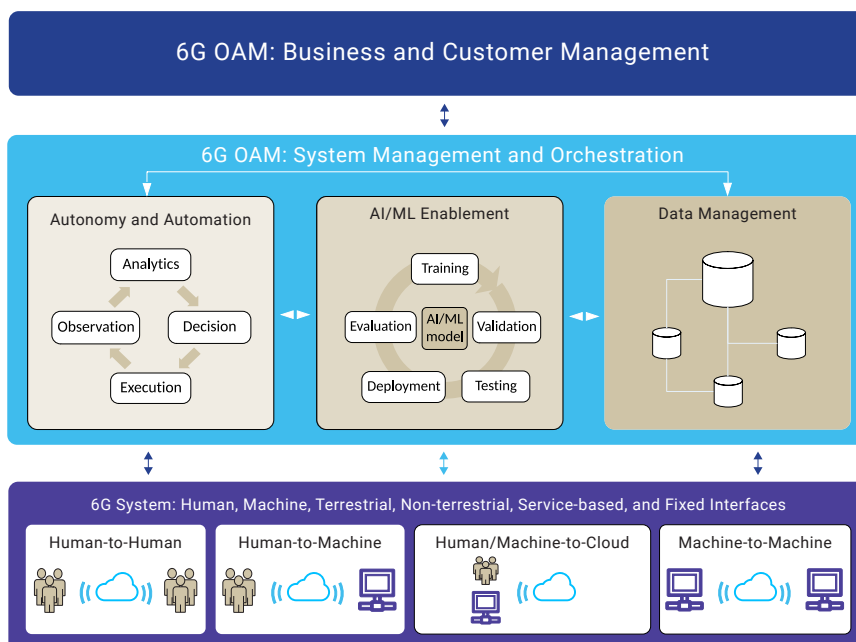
6G OAM: Business and Customer Management

6G OAM: System Management and Orchestration

Autonomy and Automation

Analytics

Observation

Decision

Execution

AI/ML Enablement

Training

Evaluation

AI/ML model

Validation

Deployment

Testing

Data Management

6G System: Human, Machine, Terrestrial, Non-terrestrial, Service-based, and Fixed Interfaces

Human-to-Human

Human-to-Machine

Human/Machine-to-Cloud

Machine-to-Machine